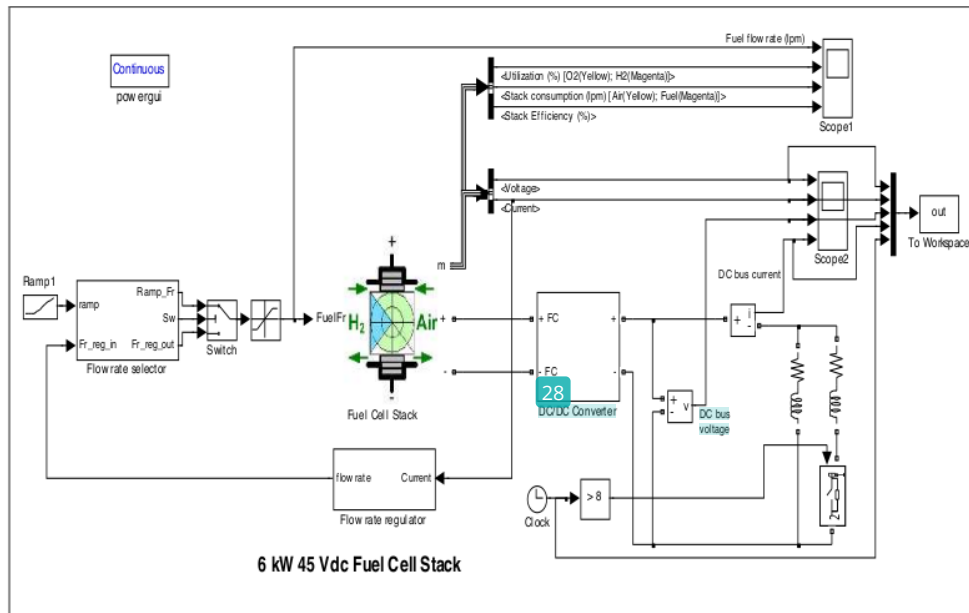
Continuous
powergui

Fuel flow rate (lpm)

<Utilization (%) [O2(Yellow); H2(Magenta)]>
<Stack consumption (lpm) [Air(Yellow); Fuel(Magenta)]>
<Stack Efficiency (%)>

Scope1

<Voltage>
<Current>

out
To Workspace

Scope2

m

+

DC bus current

Ramp1

ramp
Ramp_Fr
Sw
Fr_reg_in
Fr_reg_out
Flow rate selector

Switch

FuelFr
$H_2$
Air
+
-
Fuel Cell Stack

+ FC
+
- FC
-
28
DC/DC Converter

+ i -

+ v -
DC bus voltage

flow rate
Current
Flow rate regulator

Clock

> 8

6 kW 45 Vdc Fuel Cell Stack